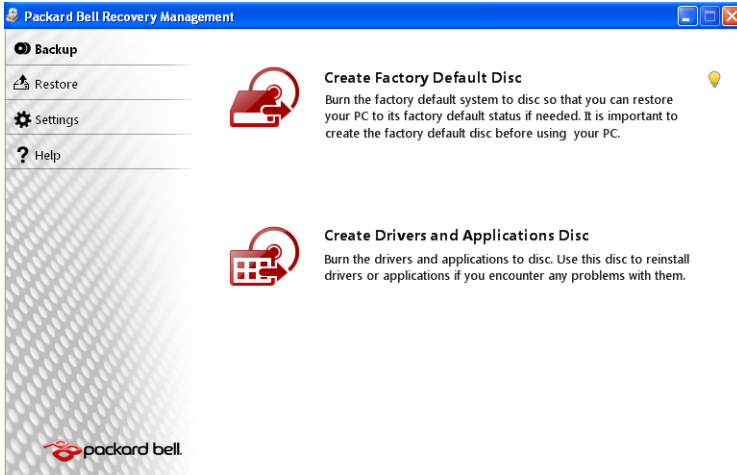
Packard Bell Recovery Management

Backup

Restore

Settings

Help

Create Factory Default Disc

Burn the factory default system to disc so that you can restore your PC to its factory default status if needed. It is important to create the factory default disc before using your PC.

Create Drivers and Applications Disc

Burn the drivers and applications to disc. Use this disc to reinstall drivers or applications if you encounter any problems with them.

packard bell